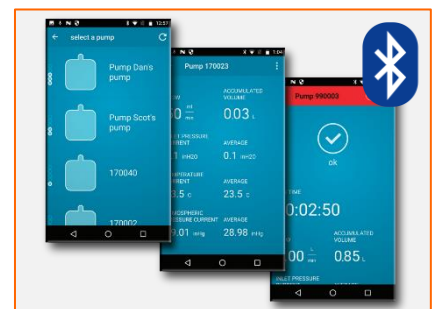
12:57
select a pump
Pump Dan's pump
Pump Scot's pump
170040
170002

Pump 170023
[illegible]W
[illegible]0 ml/min
ACCUMULATED VOLUME
0.03 L
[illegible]ET PRESSURE CURRENT
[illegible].1 inH20
AVERAGE
0.1 inH20
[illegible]PERATURE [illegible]RENT
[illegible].5 C
AVERAGE
23.5 C
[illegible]OSPHERIC PRESSURE CURRENT
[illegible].01 inHg
AVERAGE
28.98 inHg

Pump 990003
ok
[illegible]TIME
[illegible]0:02:50
ACCUMULATED VOLUME
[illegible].00 L/min
0.85 L
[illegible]NLET PRESSURE